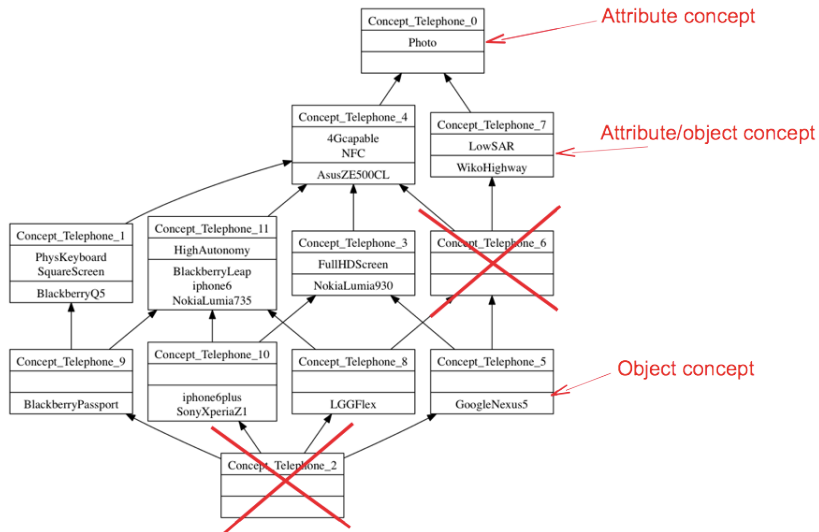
Concept_Telephone_0
Photo

Attribute concept

Concept_Telephone_4
4Gcapable
NFC
AsusZE500CL

Concept_Telephone_7
LowSAR
WikoHighway

Attribute/object concept

Concept_Telephone_1
PhysKeyboard
SquareScreen
BlackberryQ5

Concept_Telephone_11
HighAutonomy
BlackberryLeap
iphone6
NokiaLumia735

Concept_Telephone_3
FullHDScreen
NokiaLumia930

Concept_Telephone_6

Concept_Telephone_9
BlackberryPassport

Concept_Telephone_10
iphone6plus
SonyXperiaZ1

Concept_Telephone_8
LGGFlex

Concept_Telephone_5
GoogleNexus5

Object concept

Concept_Telephone_2